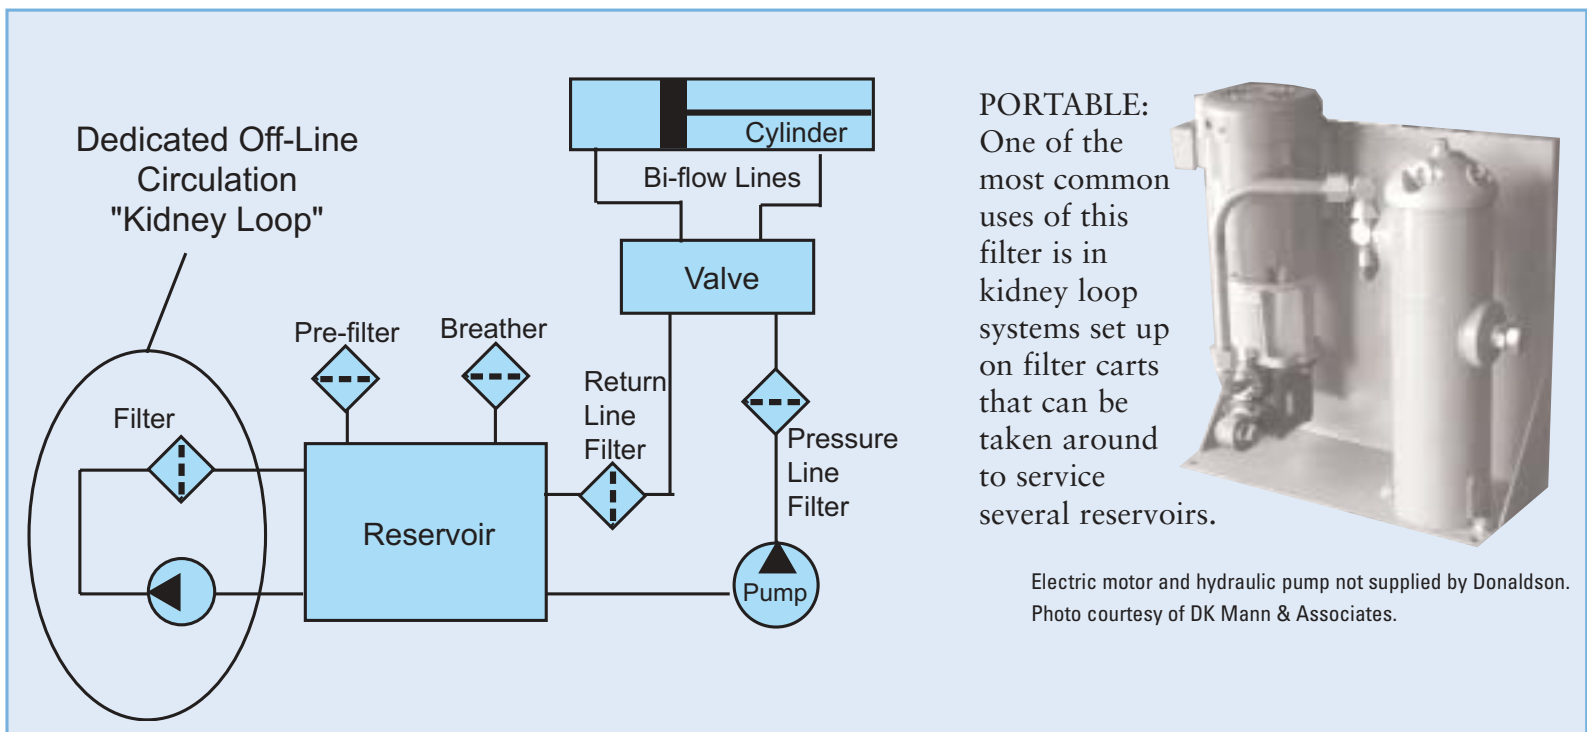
Dedicated Off-Line Circulation "Kidney Loop"

Cylinder

Bi-flow Lines

Valve

Pre-filter

Breather

Filter

Return Line Filter

Pressure Line Filter

Reservoir

Pump

PORTABLE: One of the most common uses of this filter is in kidney loop systems set up on filter carts that can be taken around to service several reservoirs.

Electric motor and hydraulic pump not supplied by Donaldson. Photo courtesy of DK Mann & Associates.